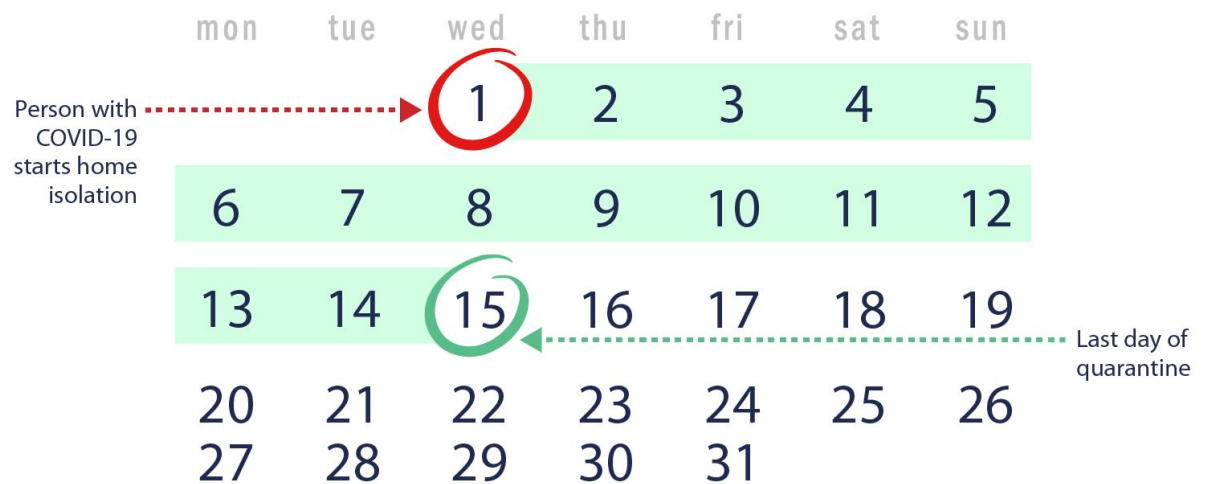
| mon | tue | wed | thu | fri | sat | sun |
|---|---|---|---|---|---|---|
| | | 1 | 2 | 3 | 4 | 5 |
| 6 | 7 | 8 | 9 | 10 | 11 | 12 |
| 13 | 14 | 15 | 16 | 17 | 18 | 19 |
| 20 | 21 | 22 | 23 | 24 | 25 | 26 |
| 27 | 28 | 29 | 30 | 31 | | |

Person with COVID-19 starts home isolation

Last day of quarantine